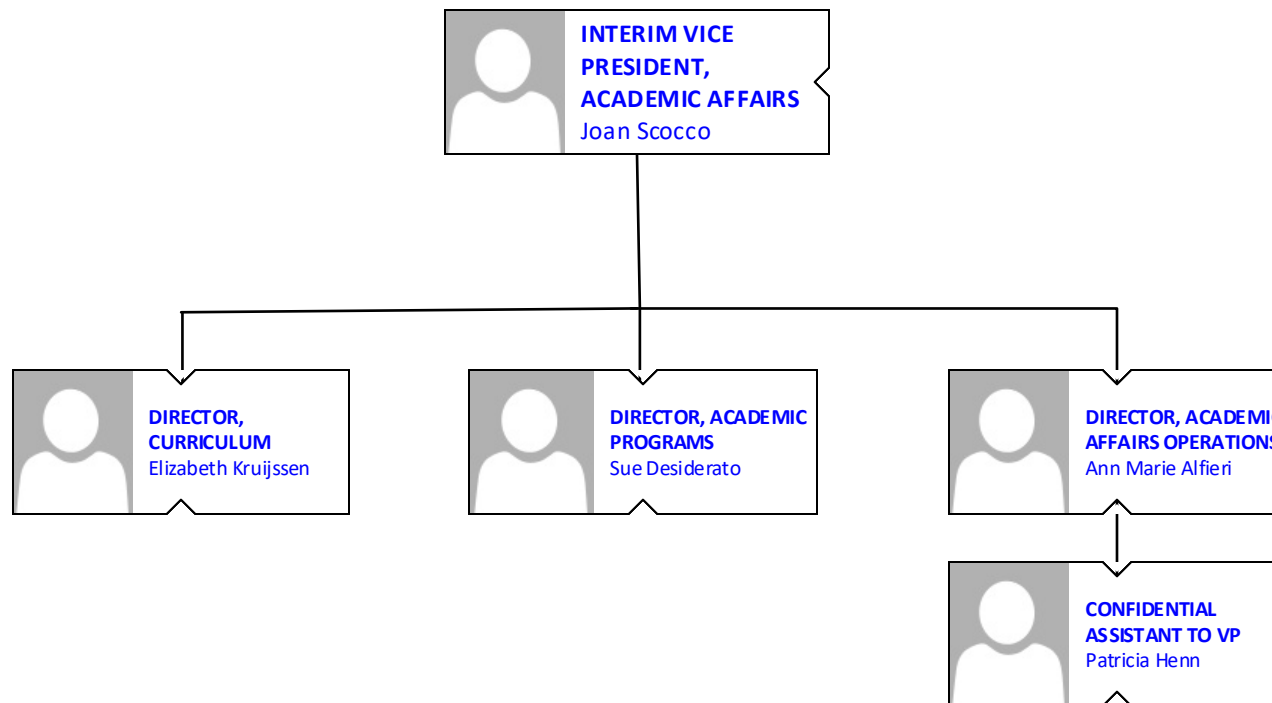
INTERIM VICE PRESIDENT, ACADEMIC AFFAIRS
Joan Scocco

DIRECTOR, CURRICULUM
Elizabeth Kruijssen

DIRECTOR, ACADEMIC PROGRAMS
Sue Desiderato

DIRECTOR, ACADEMI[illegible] AFFAIRS OPERATION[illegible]
Ann Marie Alfieri

CONFIDENTIAL ASSISTANT TO VP
Patricia Henn